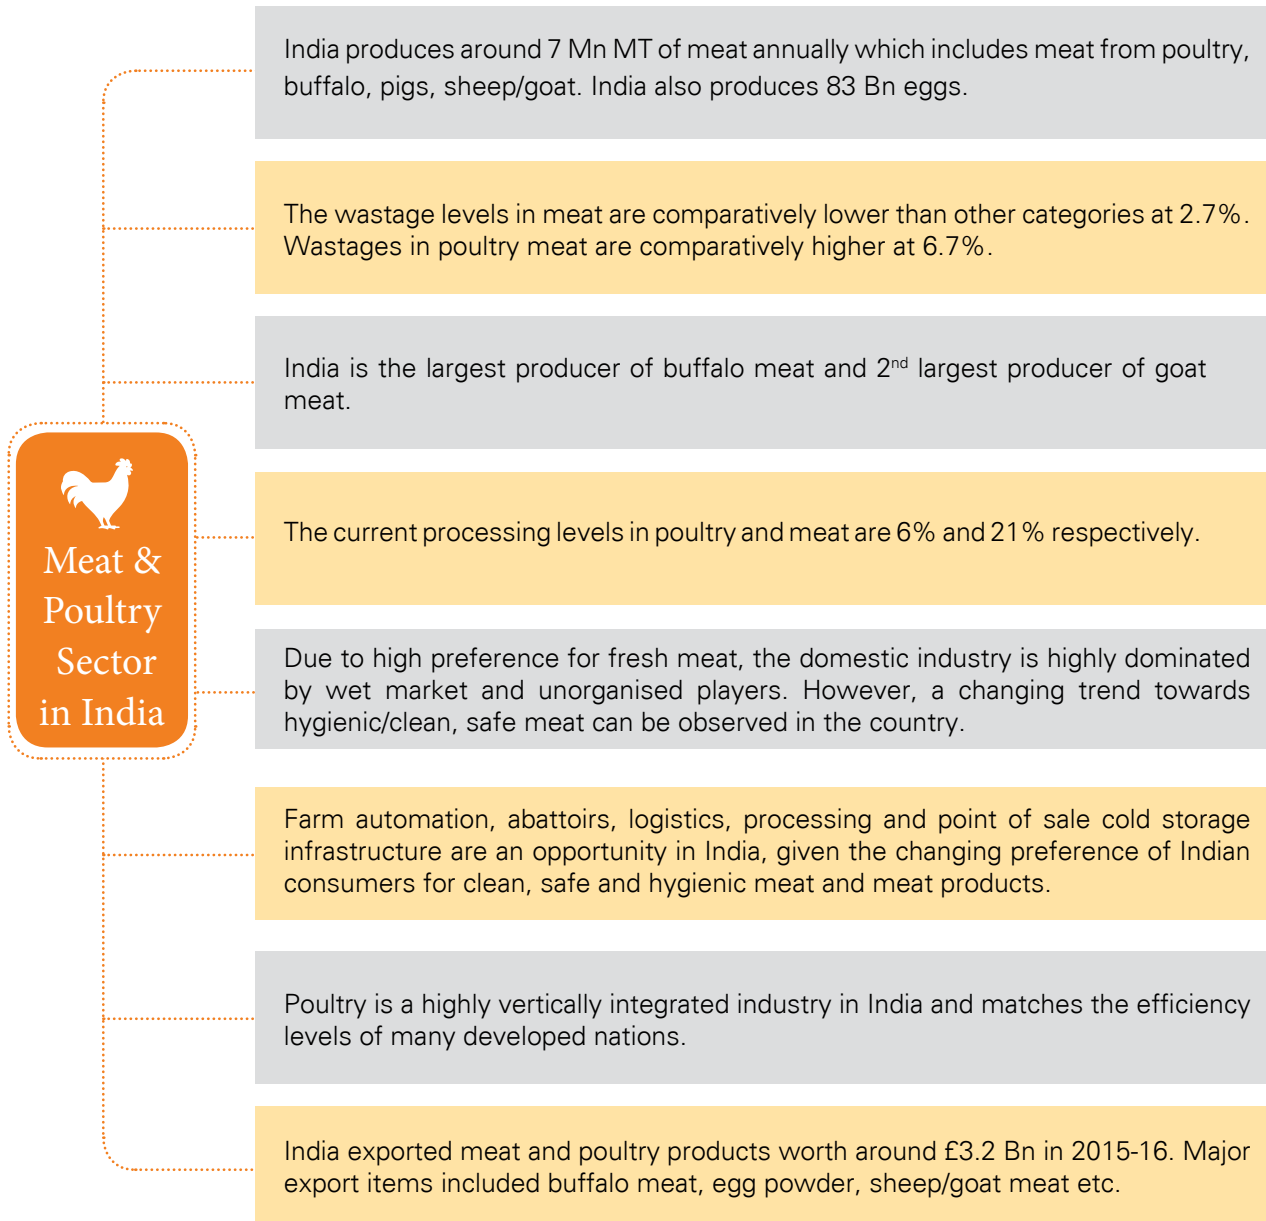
Meat & Poultry Sector in India

India produces around 7 Mn MT of meat annually which includes meat from poultry, buffalo, pigs, sheep/goat. India also produces 83 Bn eggs.

The wastage levels in meat are comparatively lower than other categories at 2.7%. Wastages in poultry meat are comparatively higher at 6.7%.

India is the largest producer of buffalo meat and 2$^{nd}$ largest producer of goat meat.

The current processing levels in poultry and meat are 6% and 21% respectively.

Due to high preference for fresh meat, the domestic industry is highly dominated by wet market and unorganised players. However, a changing trend towards hygienic/clean, safe meat can be observed in the country.

Farm automation, abattoirs, logistics, processing and point of sale cold storage infrastructure are an opportunity in India, given the changing preference of Indian consumers for clean, safe and hygienic meat and meat products.

Poultry is a highly vertically integrated industry in India and matches the efficiency levels of many developed nations.

India exported meat and poultry products worth around £3.2 Bn in 2015-16. Major export items included buffalo meat, egg powder, sheep/goat meat etc.